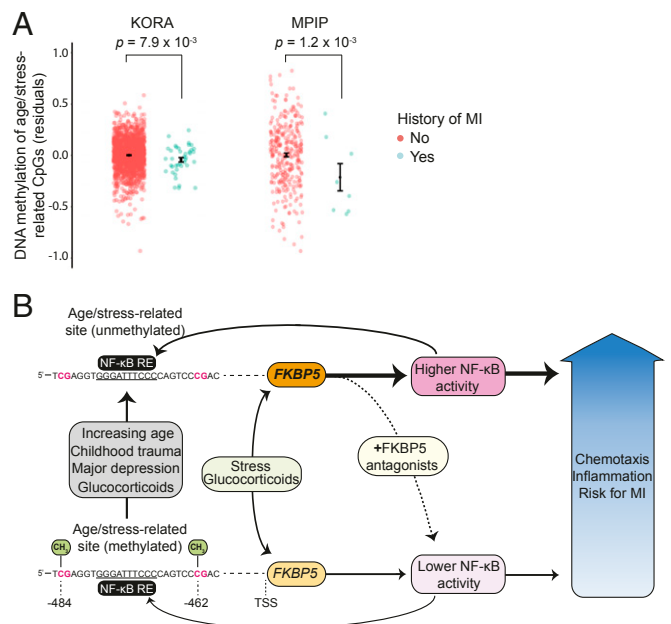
A

KORA

$p = 7.9 \times 10^{-3}$

MPIP

$p = 1.2 \times 10^{-3}$

DNA methylation of age/stress-related CpGs (residuals)

1.0
0.5
0.0
-0.5
-1.0

History of MI
No
Yes

B

Age/stress-related site (unmethylated)

NF-κB RE

5'–TCGAGGTGGGATTTCCCCAGTCCCGAC

FKBP5

Higher NF-κB activity

Increasing age
Childhood trauma
Major depression
Glucocorticoids

Stress
Glucocorticoids

+FKBP5 antagonists

Chemotaxis
Inflammation
Risk for MI

Age/stress-related site (methylated)

$CH_3$

$CH_3$

5'–TCGAGGTGGGATTTCCCCAGTCCCGAC

NF-κB RE

-484

-462

FKBP5

TSS

Lower NF-κB activity